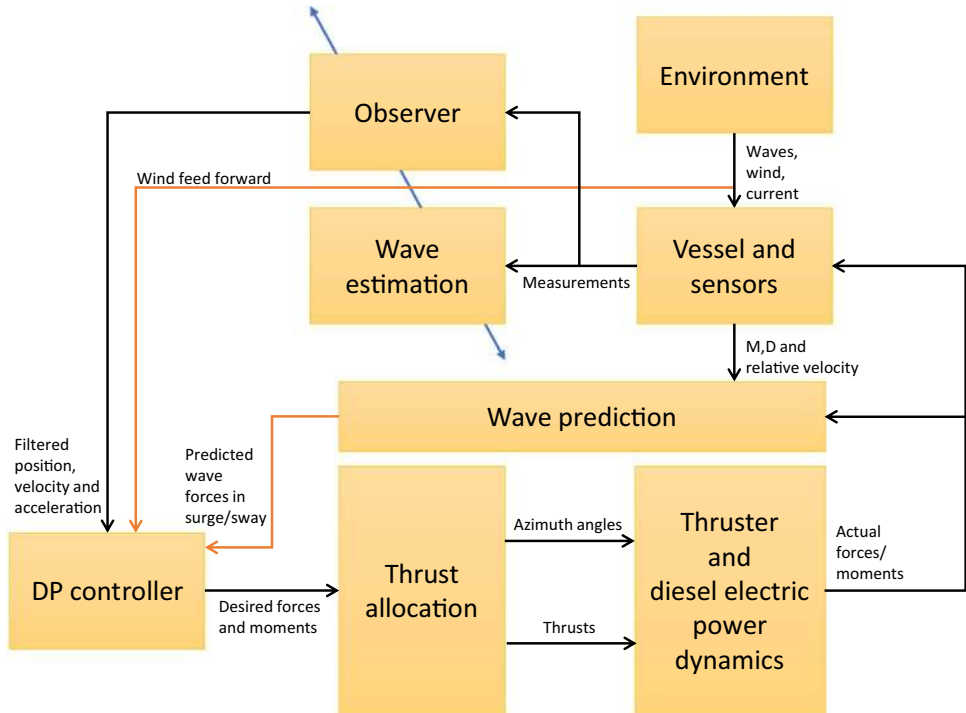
Observer

Environment

Waves, wind, current

Wind feed forward

Wave estimation

Measurements

Vessel and sensors

M,D and relative velocity

Wave prediction

Filtered position, velocity and acceleration

Predicted wave forces in surge/sway

DP controller

Desired forces and moments

Thrust allocation

Azimuth angles

Thrusts

Thruster and diesel electric power dynamics

Actual forces/ moments